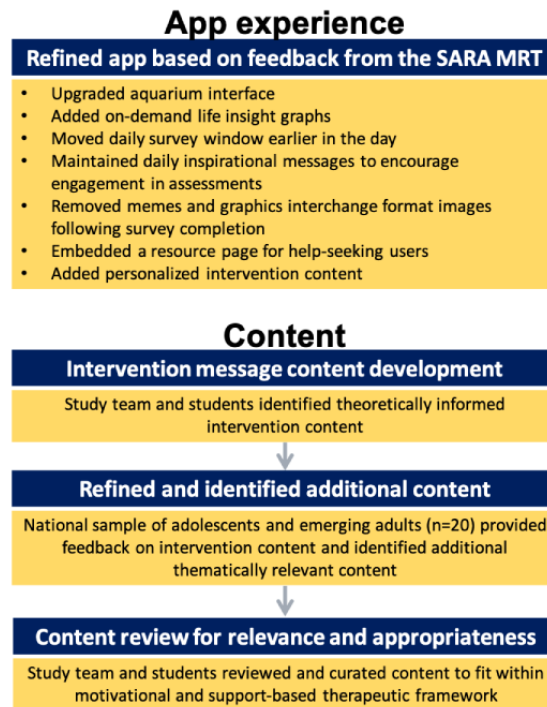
App experience

Refined app based on feedback from the SARA MRT

- Upgraded aquarium interface
- Added on-demand life insight graphs
- Moved daily survey window earlier in the day
- Maintained daily inspirational messages to encourage engagement in assessments
- Removed memes and graphics interchange format images following survey completion
- Embedded a resource page for help-seeking users
- Added personalized intervention content

Content

Intervention message content development

Study team and students identified theoretically informed intervention content

Refined and identified additional content

National sample of adolescents and emerging adults (n=20) provided feedback on intervention content and identified additional thematically relevant content

Content review for relevance and appropriateness

Study team and students reviewed and curated content to fit within motivational and support-based therapeutic framework